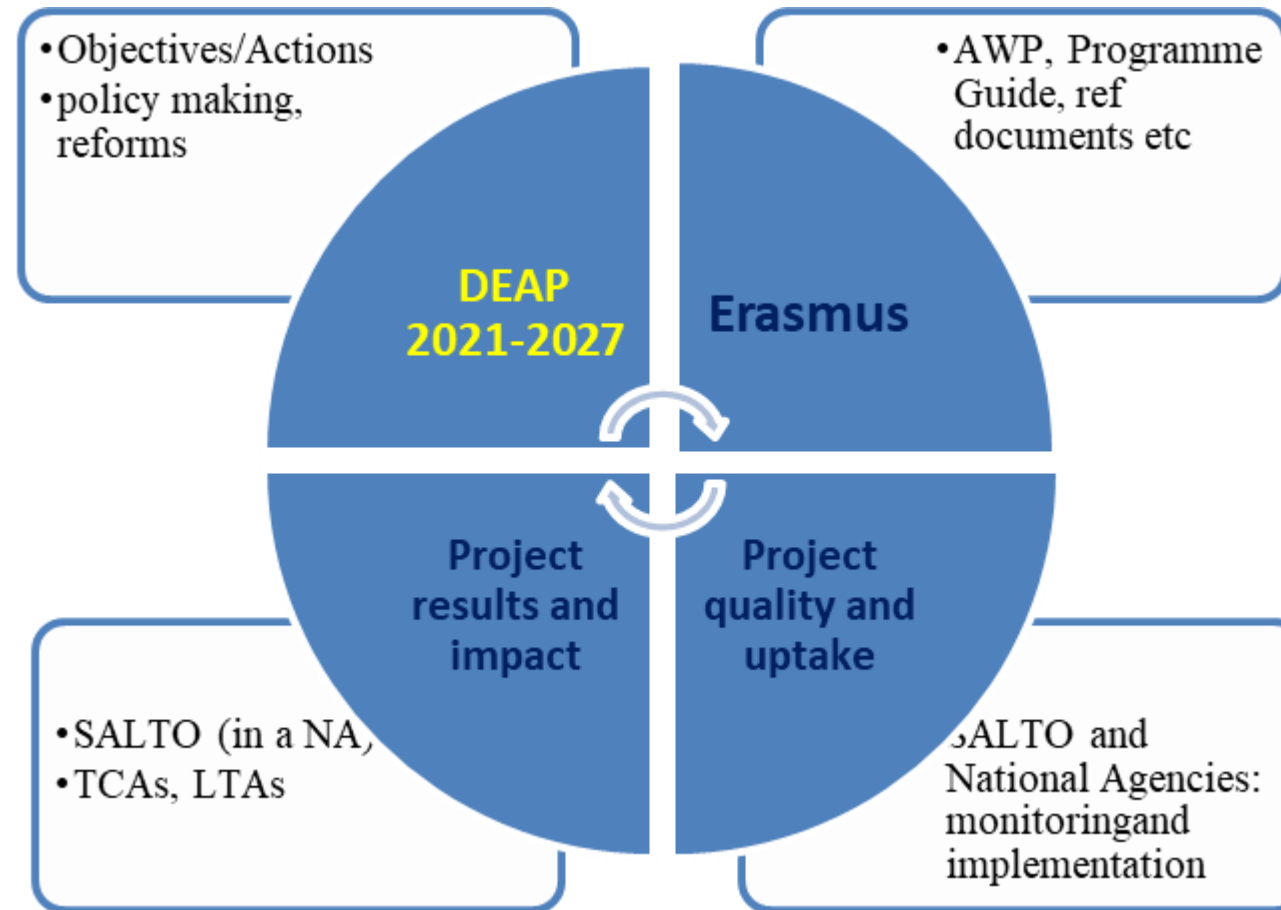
•Objectives/Actions
•policy making, reforms

•AWP, Programme Guide, ref documents etc

DEAP 2021-2027

Erasmus

Project results and impact

Project quality and uptake

•SALTO (in a NA)
•TCAs, LTAs

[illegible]SALTO and National Agencies: monitoringand implementation